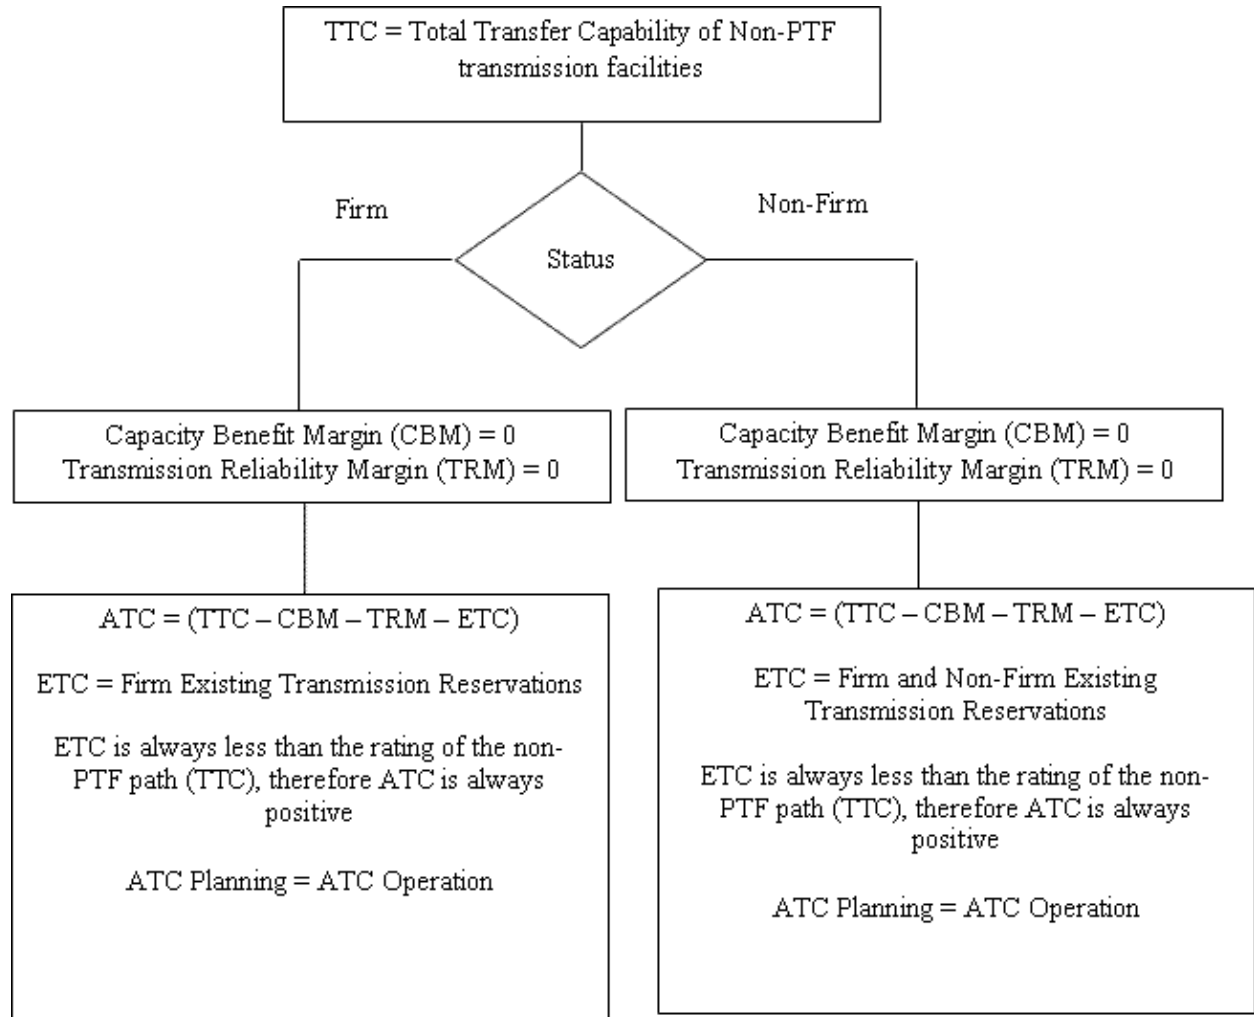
TTC = Total Transfer Capability of Non-PTF transmission facilities

Firm

Status

Non-Firm

Capacity Benefit Margin (CBM) = 0
Transmission Reliability Margin (TRM) = 0

ATC = (TTC – CBM – TRM – ETC)

ETC = Firm Existing Transmission Reservations

ETC is always less than the rating of the non-PTF path (TTC), therefore ATC is always positive

ATC Planning = ATC Operation

Capacity Benefit Margin (CBM) = 0
Transmission Reliability Margin (TRM) = 0

ATC = (TTC – CBM – TRM – ETC)

ETC = Firm and Non-Firm Existing Transmission Reservations

ETC is always less than the rating of the non-PTF path (TTC), therefore ATC is always positive

ATC Planning = ATC Operation